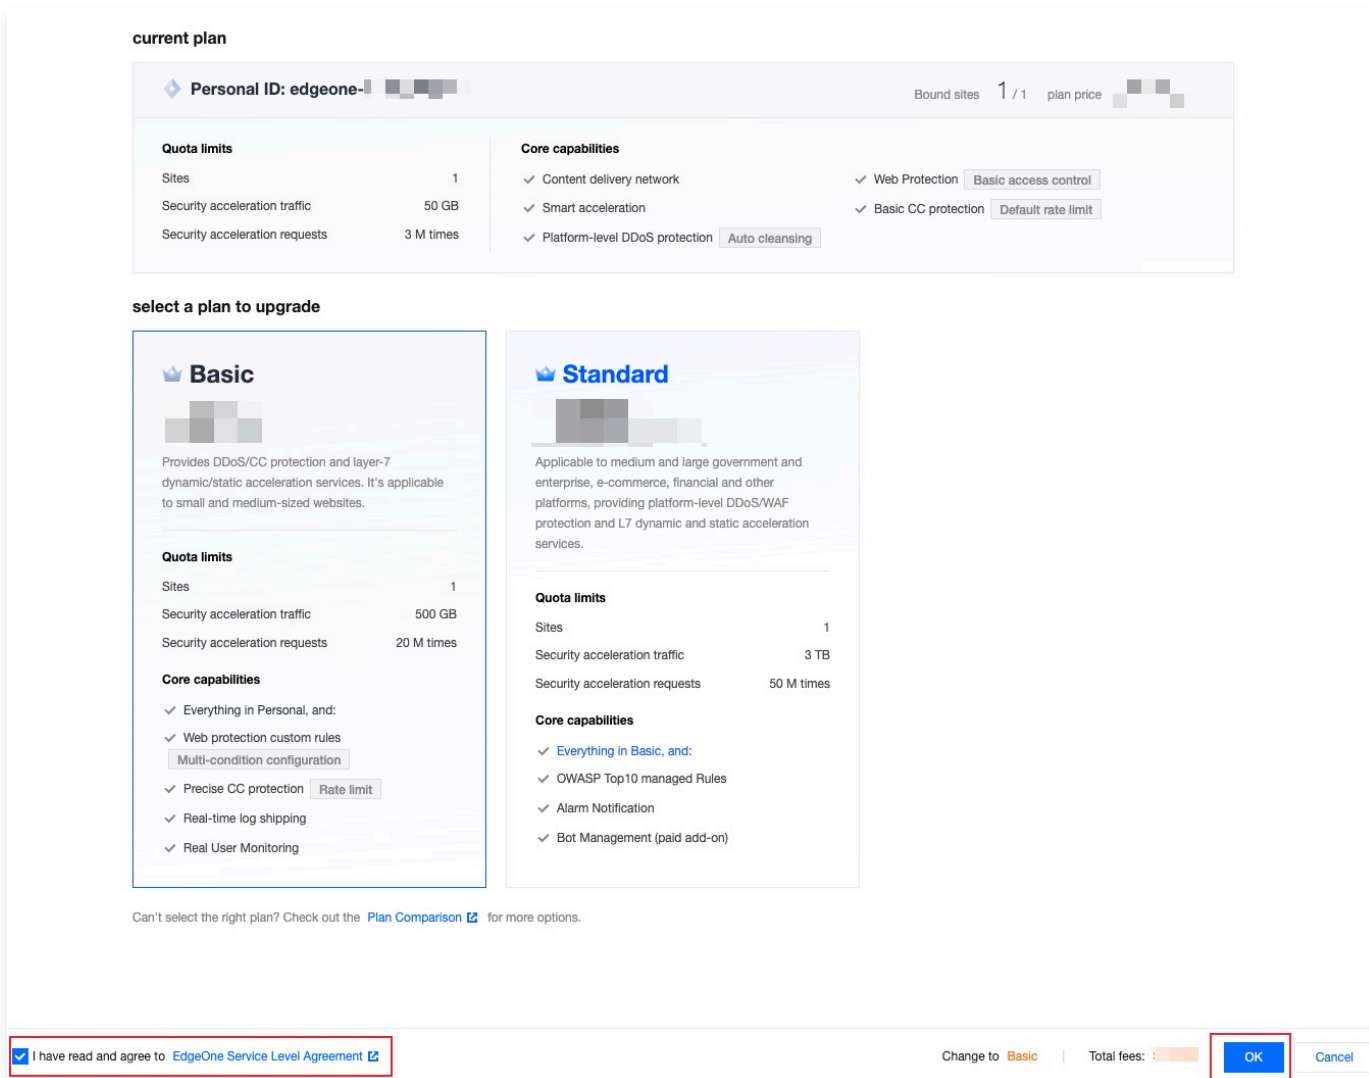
current plan

Personal ID: edgeone-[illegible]

Bound sites 1 / 1 plan price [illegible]

Quota limits

| | |
|---|---|
| Sites | 1 |
| Security acceleration traffic | 50 GB |
| Security acceleration requests | 3 M times |

Core capabilities

✓ Content delivery network
✓ Smart acceleration
✓ Platform-level DDoS protection Auto cleansing
✓ Web Protection Basic access control
✓ Basic CC protection Default rate limit

select a plan to upgrade

Basic

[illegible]

Provides DDoS/CC protection and layer-7 dynamic/static acceleration services. It's applicable to small and medium-sized websites.

Quota limits

| | |
|---|---|
| Sites | 1 |
| Security acceleration traffic | 500 GB |
| Security acceleration requests | 20 M times |

Core capabilities

✓ Everything in Personal, and:
✓ Web protection custom rules Multi-condition configuration
✓ Precise CC protection Rate limit
✓ Real-time log shipping
✓ Real User Monitoring

Standard

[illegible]

Applicable to medium and large government and enterprise, e-commerce, financial and other platforms, providing platform-level DDoS/WAF protection and L7 dynamic and static acceleration services.

Quota limits

| | |
|---|---|
| Sites | 1 |
| Security acceleration traffic | 3 TB |
| Security acceleration requests | 50 M times |

Core capabilities

✓ Everything in Basic, and:
✓ OWASP Top10 managed Rules
✓ Alarm Notification
✓ Bot Management (paid add-on)

Can't select the right plan? Check out the Plan Comparison for more options.

I have read and agree to EdgeOne Service Level Agreement

Change to Basic | Total fees: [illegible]

OK

Cancel